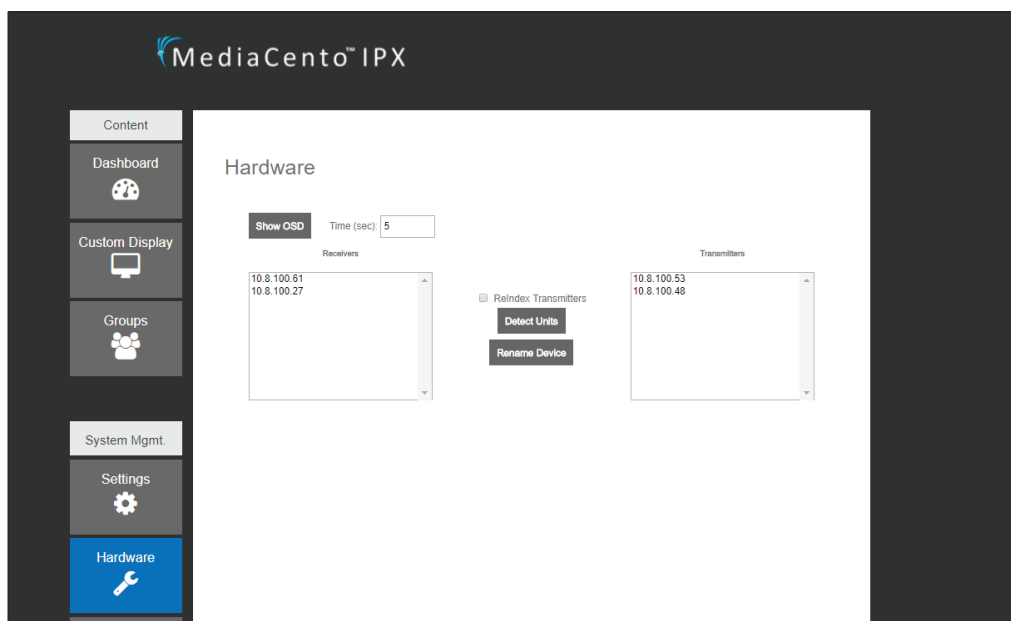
MediaCento™ IPX

Content

Dashboard

Custom Display

Groups

System Mgmt.

Settings

Hardware

Hardware

Show OSD

Time (sec): 5

Receivers

10.8.100.61
10.8.100.27

ReIndex Transmitters

Detect Units

Rename Device

Transmitters

10.8.100.53
10.8.100.48